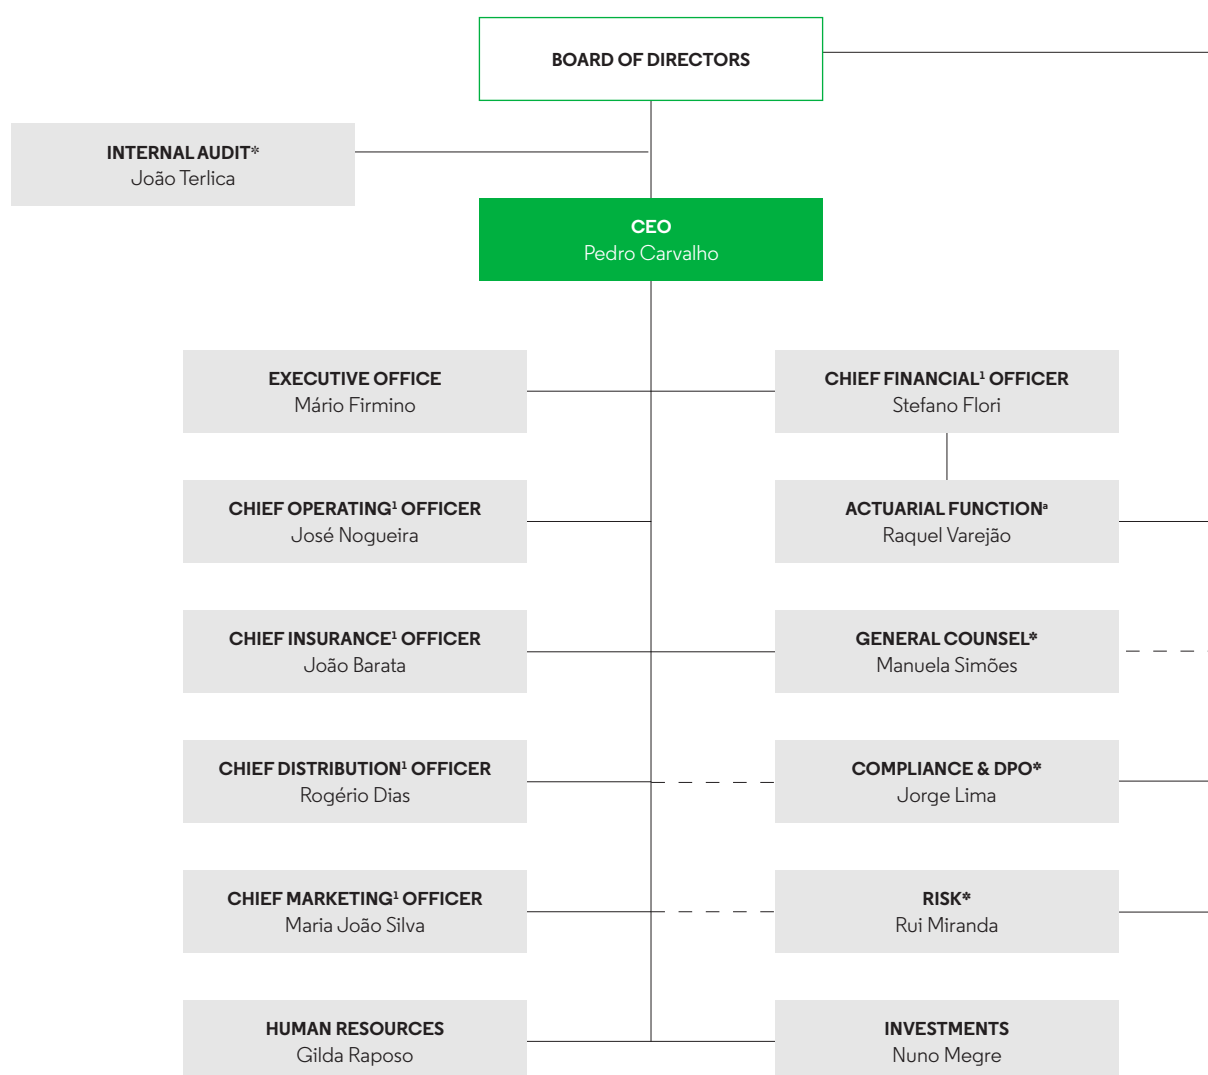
BOARD OF DIRECTORS

INTERNAL AUDIT*
João Terlica

CEO
Pedro Carvalho

EXECUTIVE OFFICE
Mário Firmino

CHIEF FINANCIAL$^1$ OFFICER
Stefano Flori

CHIEF OPERATING$^1$ OFFICER
José Nogueira

ACTUARIAL FUNCTION$^a$
Raquel Varejão

CHIEF INSURANCE$^1$ OFFICER
João Barata

GENERAL COUNSEL*
Manuela Simões

CHIEF DISTRIBUTION$^1$ OFFICER
Rogério Dias

COMPLIANCE & DPO*
Jorge Lima

CHIEF MARKETING$^1$ OFFICER
Maria João Silva

RISK*
Rui Miranda

HUMAN RESOURCES
Gilda Raposo

INVESTMENTS
Nuno Megre